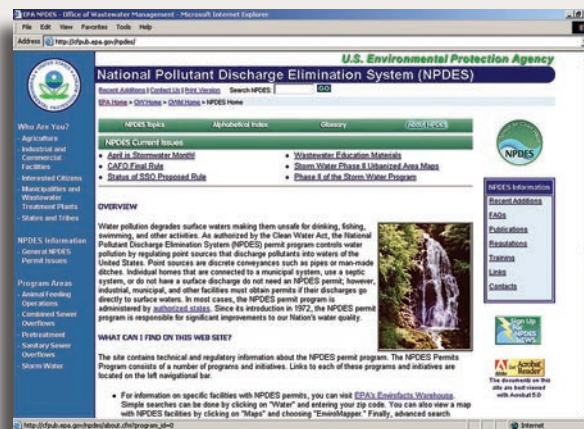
EPA NPDES - Office of Wastewater Management - Microsoft Internet Explorer

File Edit View Favorites Tools Help

Address http://cfpub.epa.gov/npdes/

U.S. Environmental Protection Agency

National Pollutant Discharge Elimination System (NPDES)

Recent Additions | Contact Us | Print Version Search NPDES: GO

EPA Home > OW Home > OWM Home > NPDES Home

Who Are You?
- Agriculture
- Industrial and Commercial Facilities
- Interested Citizens
- Municipalities and Wastewater Treatment Plants
- States and Tribes

NPDES Information
General NPDES Permit Issues

Program Areas
- Animal Feeding Operations
- Combined Sewer Overflows
- Pretreatment
- Sanitary Sewer Overflows
- Storm Water

NPDES Topics Alphabetical Index Glossary About NPDES

NPDES Current Issues

- April is Stormwater Month!
- CAFO Final Rule
- Status of SSO Proposed Rule
- Wastewater Education Materials
- Storm Water Phase II Urbanized Area Maps
- Phase II of the Storm Water Program

NPDES

OVERVIEW

Water pollution degrades surface waters making them unsafe for drinking, fishing, swimming, and other activities. As authorized by the Clean Water Act, the National Pollutant Discharge Elimination System (NPDES) permit program controls water pollution by regulating point sources that discharge pollutants into waters of the United States. Point sources are discrete conveyances such as pipes or man-made ditches. Individual homes that are connected to a municipal system, use a septic system, or do not have a surface discharge do not need an NPDES permit; however, industrial, municipal, and other facilities must obtain permits if their discharges go directly to surface waters. In most cases, the NPDES permit program is administered by authorized states. Since its introduction in 1972, the NPDES permit program is responsible for significant improvements to our Nation's water quality.

WHAT CAN I FIND ON THIS WEB SITE?

The site contains technical and regulatory information about the NPDES permit program. The NPDES Permits Program consists of a number of programs and initiatives. Links to each of these programs and initiatives are located on the left navigational bar.

- For information on specific facilities with NPDES permits, you can visit EPA's Envirofacts Warehouse. Simple searches can be done by clicking on "Water" and entering your zip code. You can also view a map with NPDES facilities by clicking on "Maps" and choosing "EnviroMapper." Finally, advanced search

NPDES Information
Recent Additions
FAQs
Publications
Regulations
Training
Links
Contacts

Sign Up for NPDES News

Get Acrobat Reader

The documents on this site are best viewed with Acrobat 5.0

http://cfpub.epa.gov/npdes/about.cfm?program_id=0

Internet